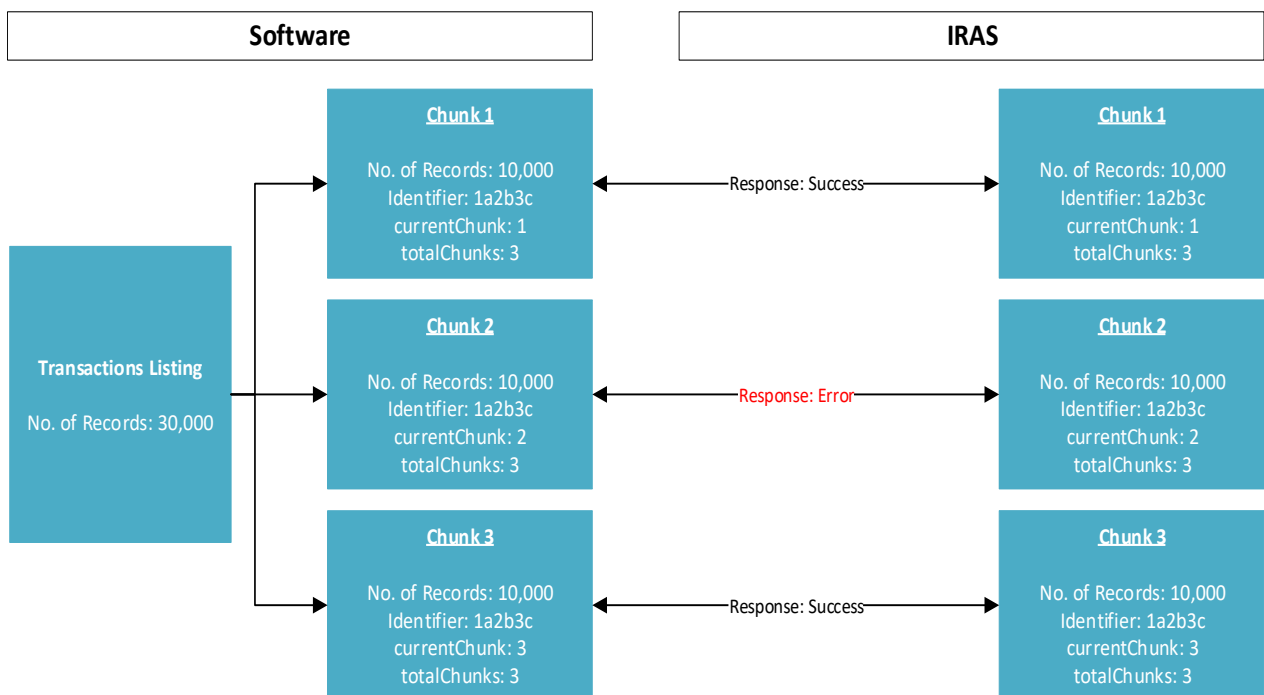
Software

IRAS

Transactions Listing

No. of Records: 30,000

Chunk 1

No. of Records: 10,000
Identifier: 1a2b3c
currentChunk: 1
totalChunks: 3

Response: Success

Chunk 1

No. of Records: 10,000
Identifier: 1a2b3c
currentChunk: 1
totalChunks: 3

Chunk 2

No. of Records: 10,000
Identifier: 1a2b3c
currentChunk: 2
totalChunks: 3

Response: Error

Chunk 2

No. of Records: 10,000
Identifier: 1a2b3c
currentChunk: 2
totalChunks: 3

Chunk 3

No. of Records: 10,000
Identifier: 1a2b3c
currentChunk: 3
totalChunks: 3

Response: Success

Chunk 3

No. of Records: 10,000
Identifier: 1a2b3c
currentChunk: 3
totalChunks: 3